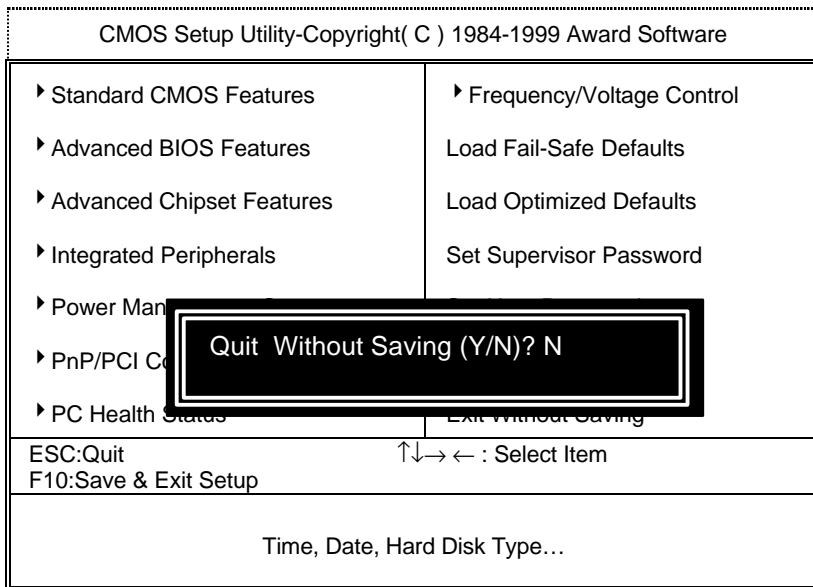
CMOS Setup Utility-Copyright( C ) 1984-1999 Award Software

| | |
|---|---|
| ▸ Standard CMOS Features | ▸ Frequency/Voltage Control |
| ▸ Advanced BIOS Features | Load Fail-Safe Defaults |
| ▸ Advanced Chipset Features | Load Optimized Defaults |
| ▸ Integrated Peripherals | Set Supervisor Password |
| ▸ Power Man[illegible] | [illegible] |
| ▸ PnP/PCI C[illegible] | |
| ▸ PC Health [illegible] | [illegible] |

Quit Without Saving (Y/N)? N

ESC:Quit
F10:Save & Exit Setup

$\uparrow\downarrow\rightarrow\leftarrow$ : Select Item

Time, Date, Hard Disk Type…